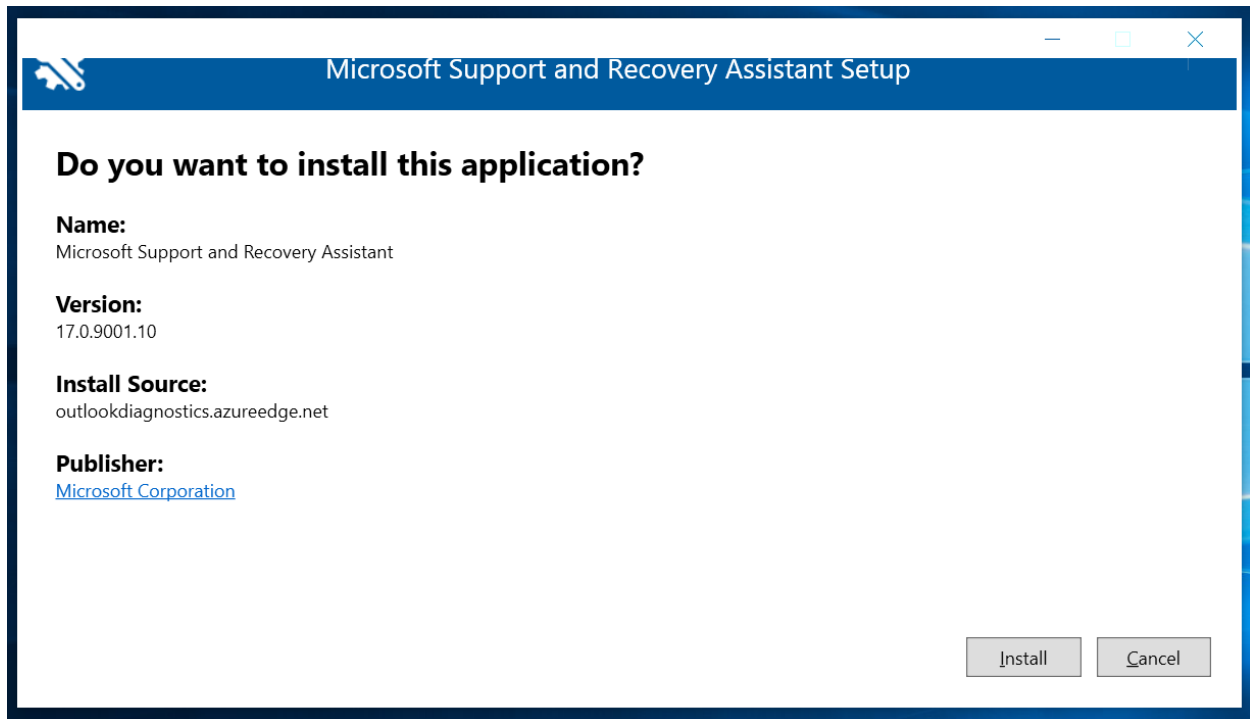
Microsoft Support and Recovery Assistant Setup

Do you want to install this application?

Name:
Microsoft Support and Recovery Assistant

Version:
17.0.9001.10

Install Source:
outlookdiagnostics.azureedge.net

Publisher:
Microsoft Corporation

Install

Cancel